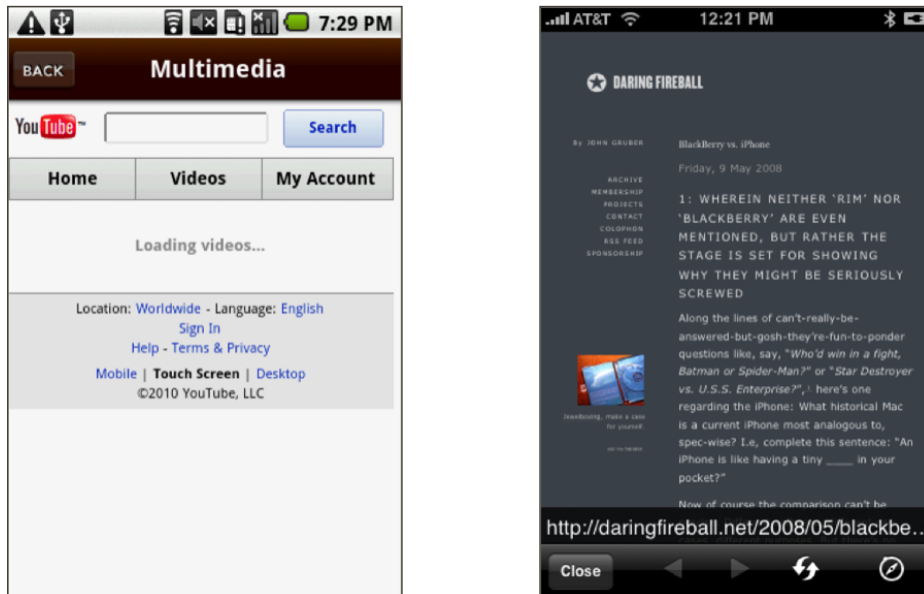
7:29 PM

BACK

Multimedia

YouTube

Search

| Home | Videos | My Account |
|---|---|---|

Loading videos...

Location: Worldwide - Language: English
Sign In
Help - Terms & Privacy
Mobile | Touch Screen | Desktop
©2010 YouTube, LLC

AT&T 12:21 PM

DARING FIREBALL

By JOHN GRUBER

ARCHIVE
MEMBERSHIP
PROJECTS
CONTACT
COLOPHON
RSS FEED
SPONSORSHIP

Jewelboxing. make a case for yourself.

BlackBerry vs. iPhone

Friday, 9 May 2008

1: WHEREIN NEITHER 'RIM' NOR 'BLACKBERRY' ARE EVEN MENTIONED, BUT RATHER THE STAGE IS SET FOR SHOWING WHY THEY MIGHT BE SERIOUSLY SCREWED

Along the lines of can't-really-be-answered-but-gosh-they're-fun-to-ponder questions like, say, "Who'd win in a fight, Batman or Spider-Man?" or "Star Destroyer vs. U.S.S. Enterprise?", here's one regarding the iPhone: What historical Mac is a current iPhone most analogous to, spec-wise? I.e, complete this sentence: "An iPhone is like having a tiny ____ in your pocket?"

Now of course the comparison can't be

http://daringfireball.net/2008/05/blackbe...

Close